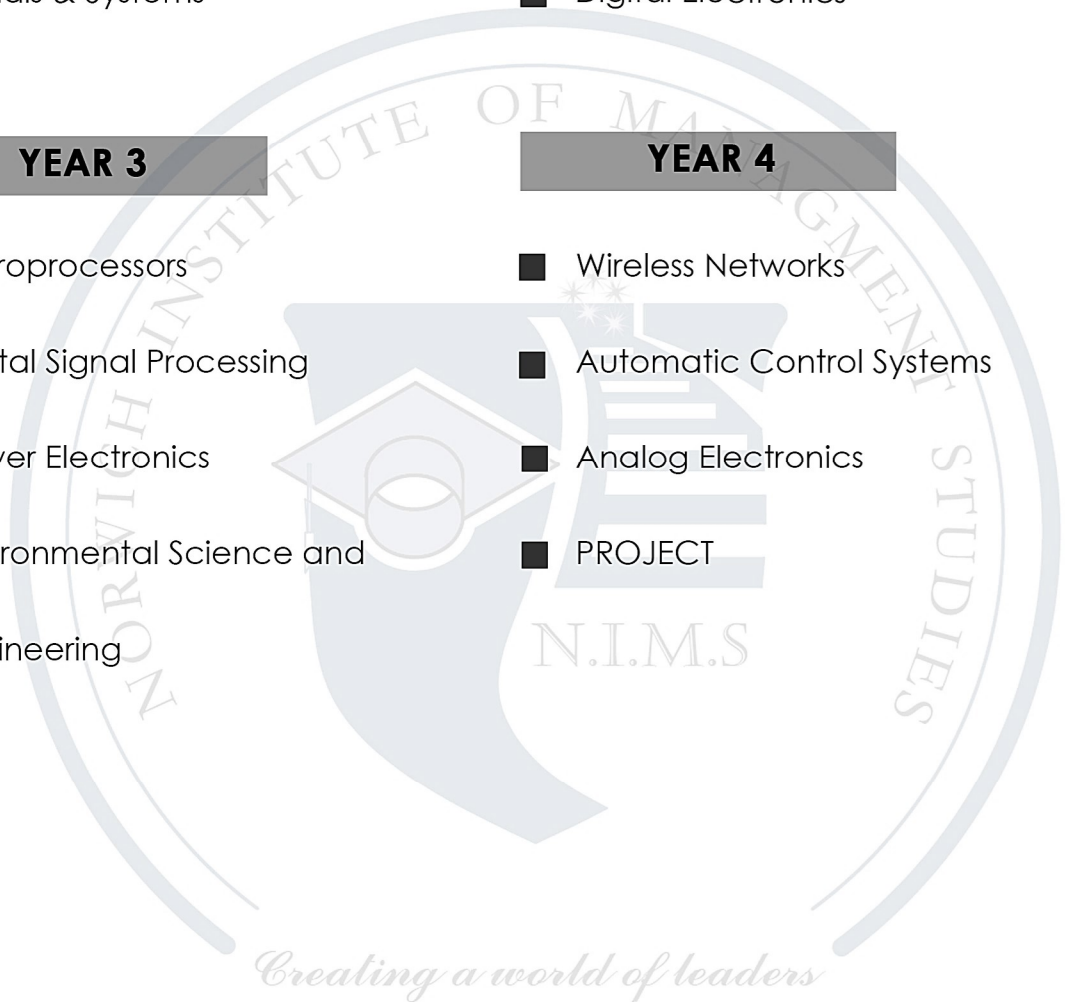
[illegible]als & Systems

Digital Electronics

YEAR 3

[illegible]roprocessors

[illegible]tal Signal Processing

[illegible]ver Electronics

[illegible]ronmental Science and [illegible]ineering

YEAR 4

Wireless Networks

Automatic Control Systems

Analog Electronics

PROJECT

NORWICH INSTITUTE OF MANAGMENT STUDIES

N.I.M.S

Creating a world of leaders